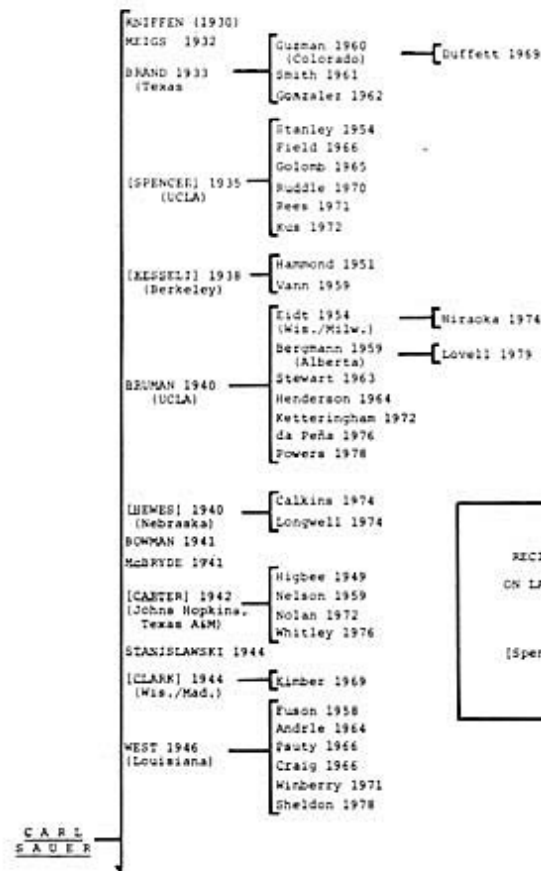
KNIFFEN (1930)
MEIGS 1932
BRAND 1933 (Texas)
Guzman 1960 (Colorado)
Duffett 1969
Smith 1961
Gonzalez 1962
Stanley 1954
Field 1966
Golomb 1965
[SPENCER] 1935 (UCLA)
Ruddle 1970
Pees 1971
Kus 1972
[KESSELI] 1938 (Berkeley)
Hammond 1951
Vann 1959
Eidt 1954 (Wis./Milw.)
Hiraoka 1974
Bergmann 1959 (Alberta)
Lovell 1979
BRUMAN 1940 (UCLA)
Stewart 1963
Henderson 1964
Ketteringham 1972
da Peña 1976
Powers 1978
[HEWES] 1940 (Nebraska)
Calkins 1974
Longwell 1974
BOWMAN 1941
McBRYDE 1941
Higbee 1949
[CARTER] 1942 (Johns Hopkins, Texas A&M)
Nelson 1959
Nolan 1972
Whitley 1976
STANISLAWSKI 1944
[CLARK] 1944 (Wis./Mad.)
Kimber 1969
Fuson 1958
Andrle 1964
WEST 1946 (Louisiana)
Fauty 1966
Craig 1966
Winberry 1971
Sheldon 1978
CARL SAUER
RECI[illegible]
ON L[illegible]
[Spen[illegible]